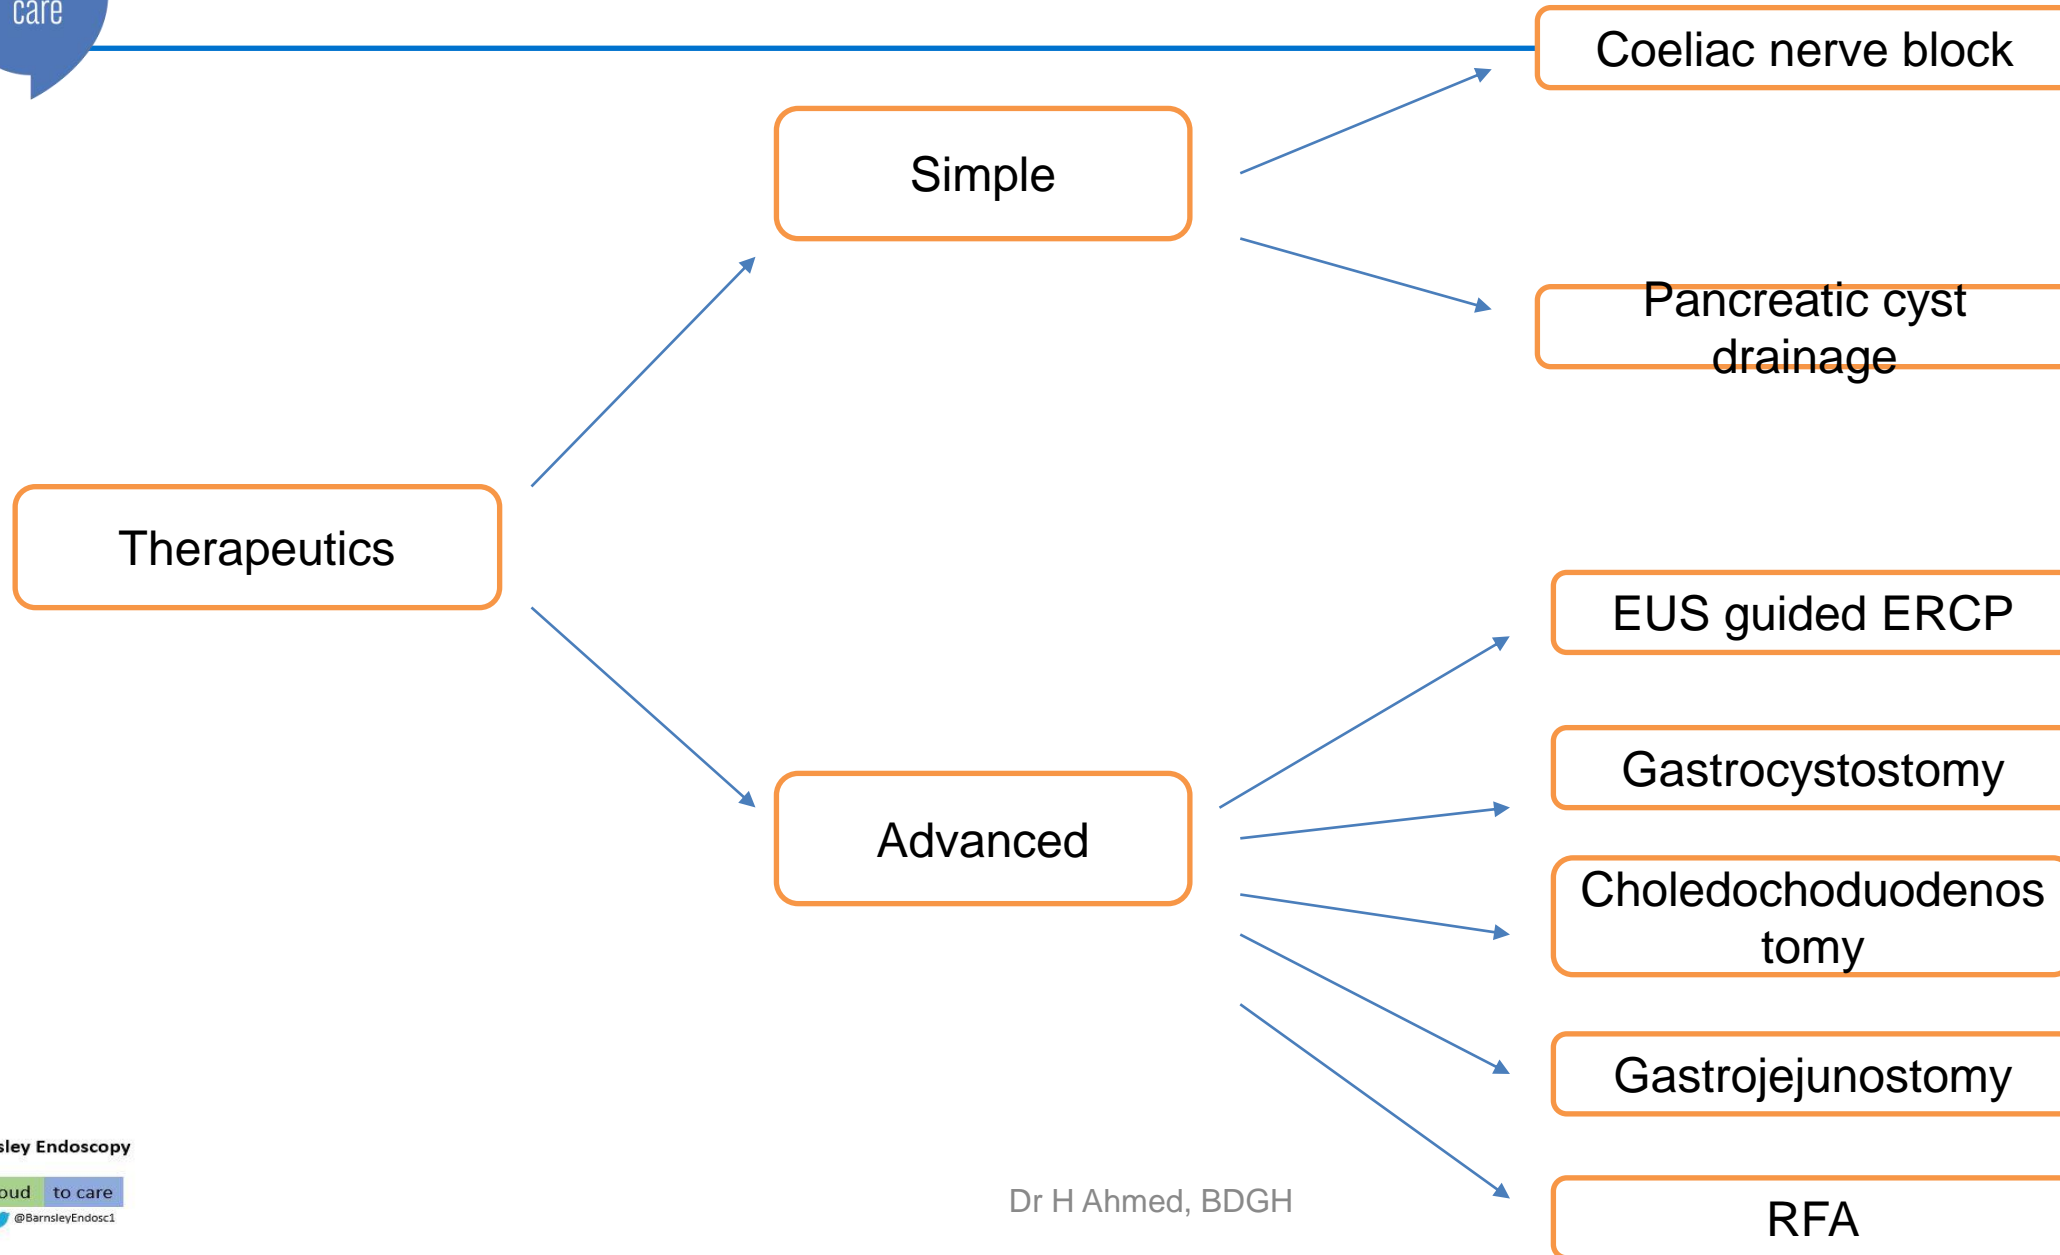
care

Coeliac nerve block

Simple

Pancreatic cyst drainage

Therapeutics

EUS guided ERCP

Gastrocystostomy

Advanced

Choledochoduodenos tomy

Gastrojejunostomy

RFA

sley Endoscopy

oud to care

@BarnsleyEndosc1

Dr H Ahmed, BDGH